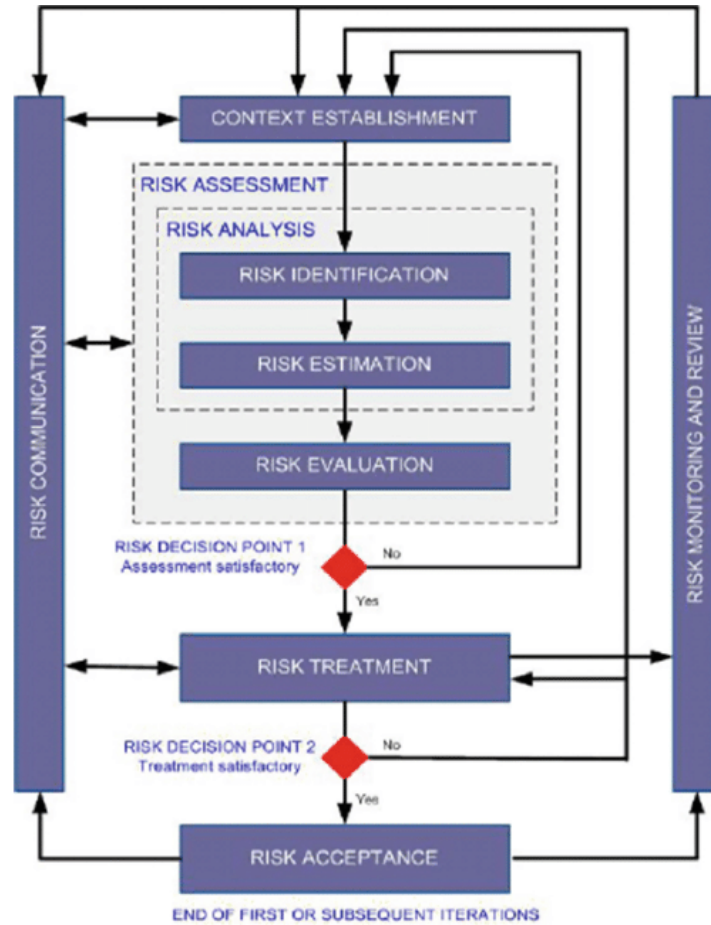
RISK COMMUNICATION

CONTEXT ESTABLISHMENT

RISK ASSESSMENT

RISK ANALYSIS

RISK IDENTIFICATION

RISK ESTIMATION

RISK EVALUATION

RISK DECISION POINT 1
Assessment satisfactory

No

Yes

RISK TREATMENT

RISK DECISION POINT 2
Treatment satisfactory

No

Yes

RISK ACCEPTANCE

END OF FIRST OR SUBSEQUENT ITERATIONS

RISK MONITORING AND REVIEW